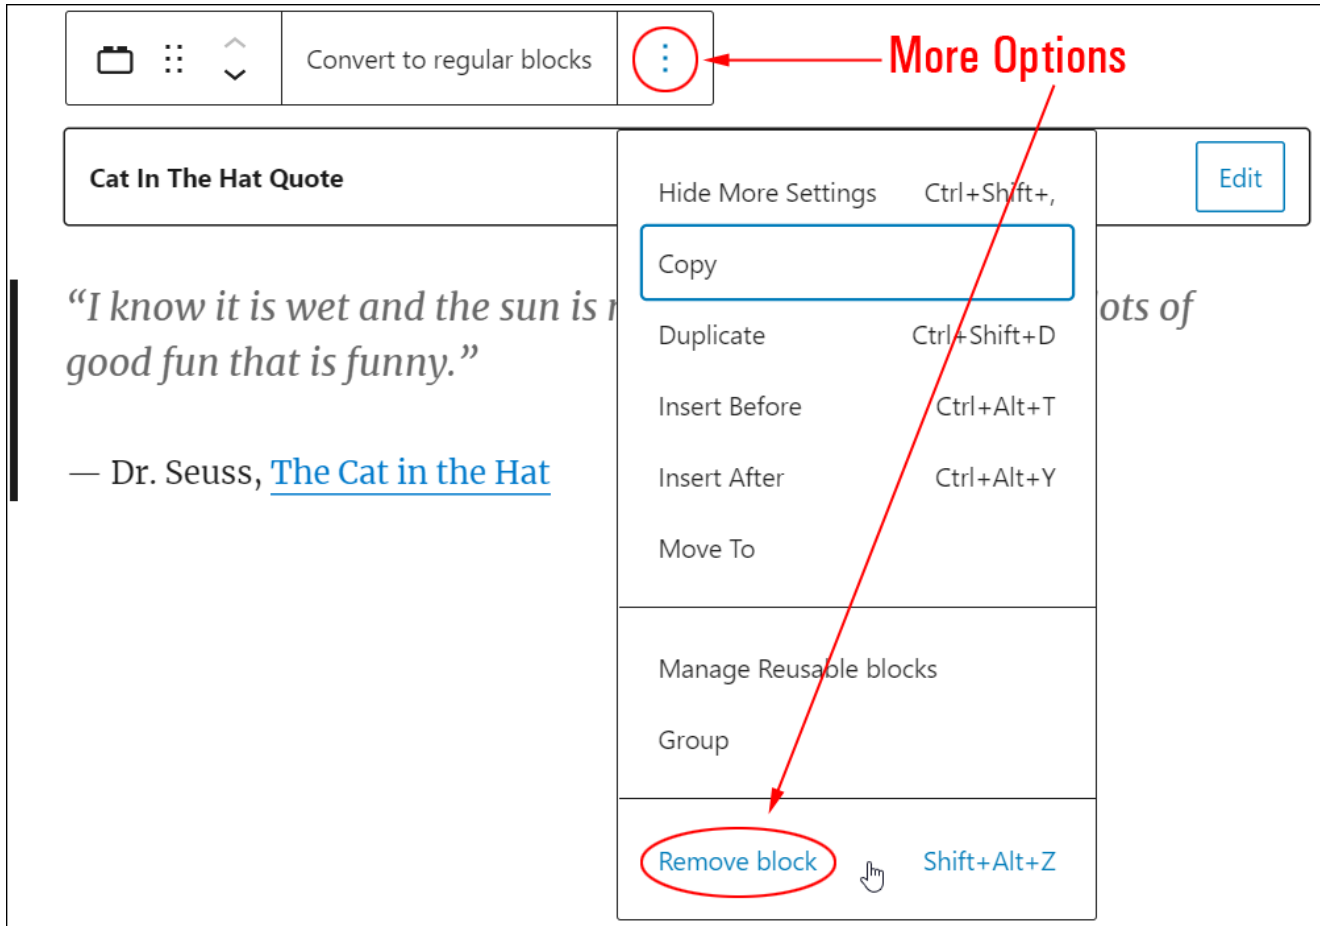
Convert to regular blocks

More Options

Cat In The Hat Quote

Edit

Hide More Settings Ctrl+Shift+,

Copy

Duplicate Ctrl+Shift+D

Insert Before Ctrl+Alt+T

Insert After Ctrl+Alt+Y

Move To

Manage Reusable blocks

Group

Remove block Shift+Alt+Z

“I know it is wet and the sun is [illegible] lots of good fun that is funny.”

— Dr. Seuss, The Cat in the Hat